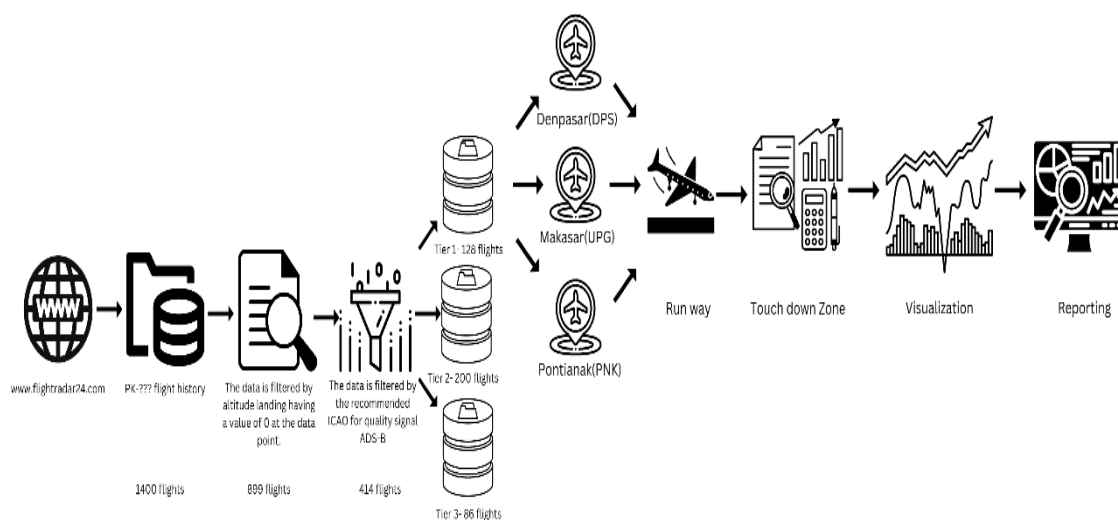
www.flightradar24.com

1400 flights

PK-??? flight history

The data is filtered by altitude landing having a value of 0 at the data point.

899 flights

The data is filtered by the recommended ICAO for quality signal ADS-B

414 flights

Tier 1- 128 flights

Tier 2- 200 flights

Tier 3- 86 flights

Denpasar(DPS)

Makasar(UPG)

Pontianak(PNK)

Run way

Touch down Zone

Visualization

Reporting